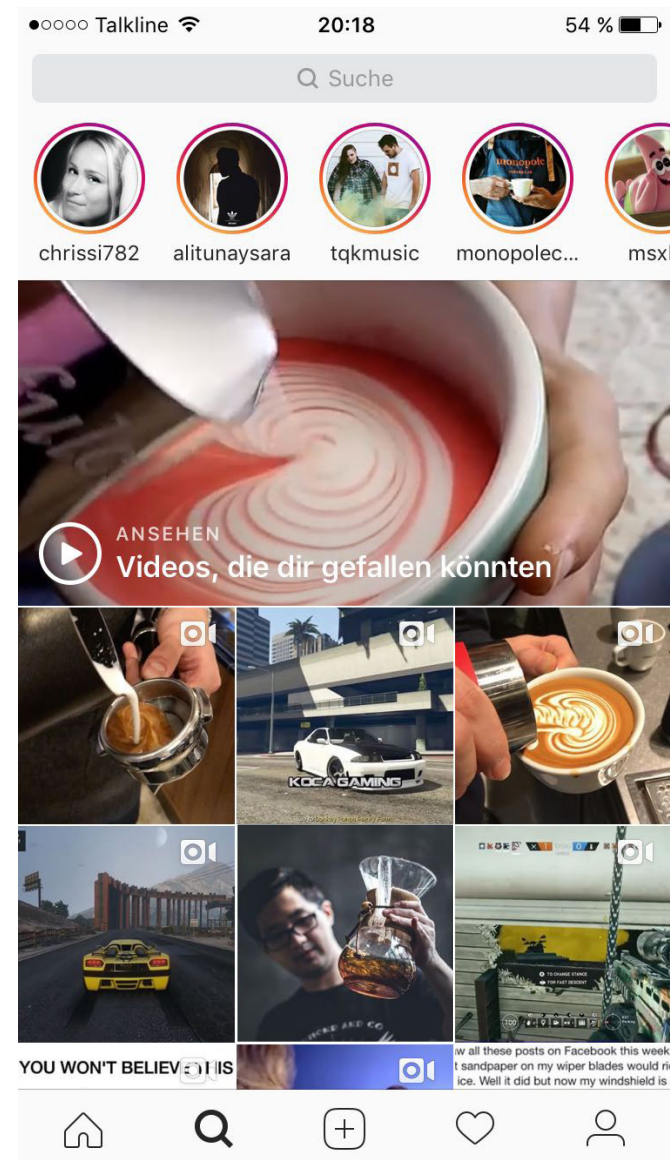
●○○○○ Talkline 20:18 54 %

Suche

chrissi782 alitunaysara tqkmusic monopolec... msx

ANSEHEN
Videos, die dir gefallen könnten

KOCA GAMING

YOU WON'T BELIEV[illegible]IS

w all these posts on Facebook this week
t sandpaper on my wiper blades would r
ice. Well it did but now my windshield is